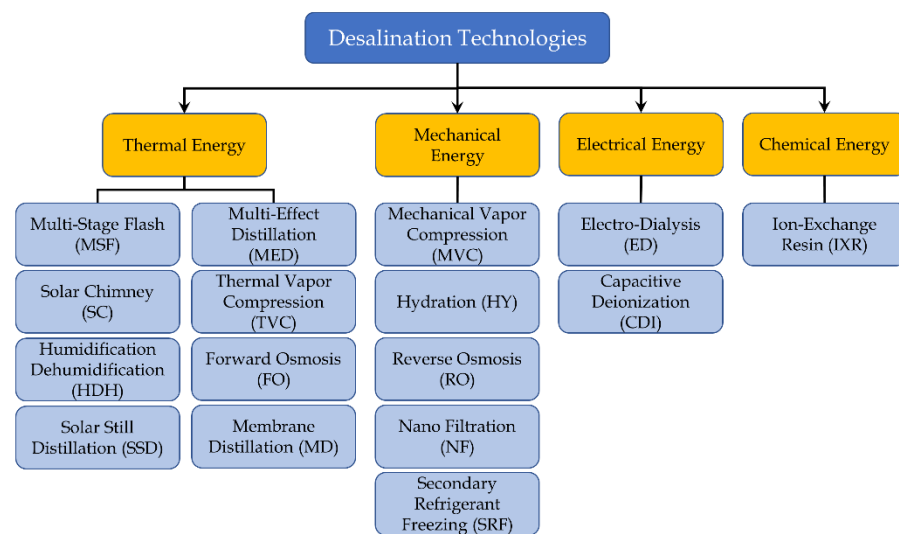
Desalination Technologies

Thermal Energy

Multi-Stage Flash (MSF)

Solar Chimney (SC)

Humidification Dehumidification (HDH)

Solar Still Distillation (SSD)

Multi-Effect Distillation (MED)

Thermal Vapor Compression (TVC)

Forward Osmosis (FO)

Membrane Distillation (MD)

Mechanical Energy

Mechanical Vapor Compression (MVC)

Hydration (HY)

Reverse Osmosis (RO)

Nano Filtration (NF)

Secondary Refrigerant Freezing (SRF)

Electrical Energy

Electro-Dialysis (ED)

Capacitive Deionization (CDI)

Chemical Energy

Ion-Exchange Resin (IXR)